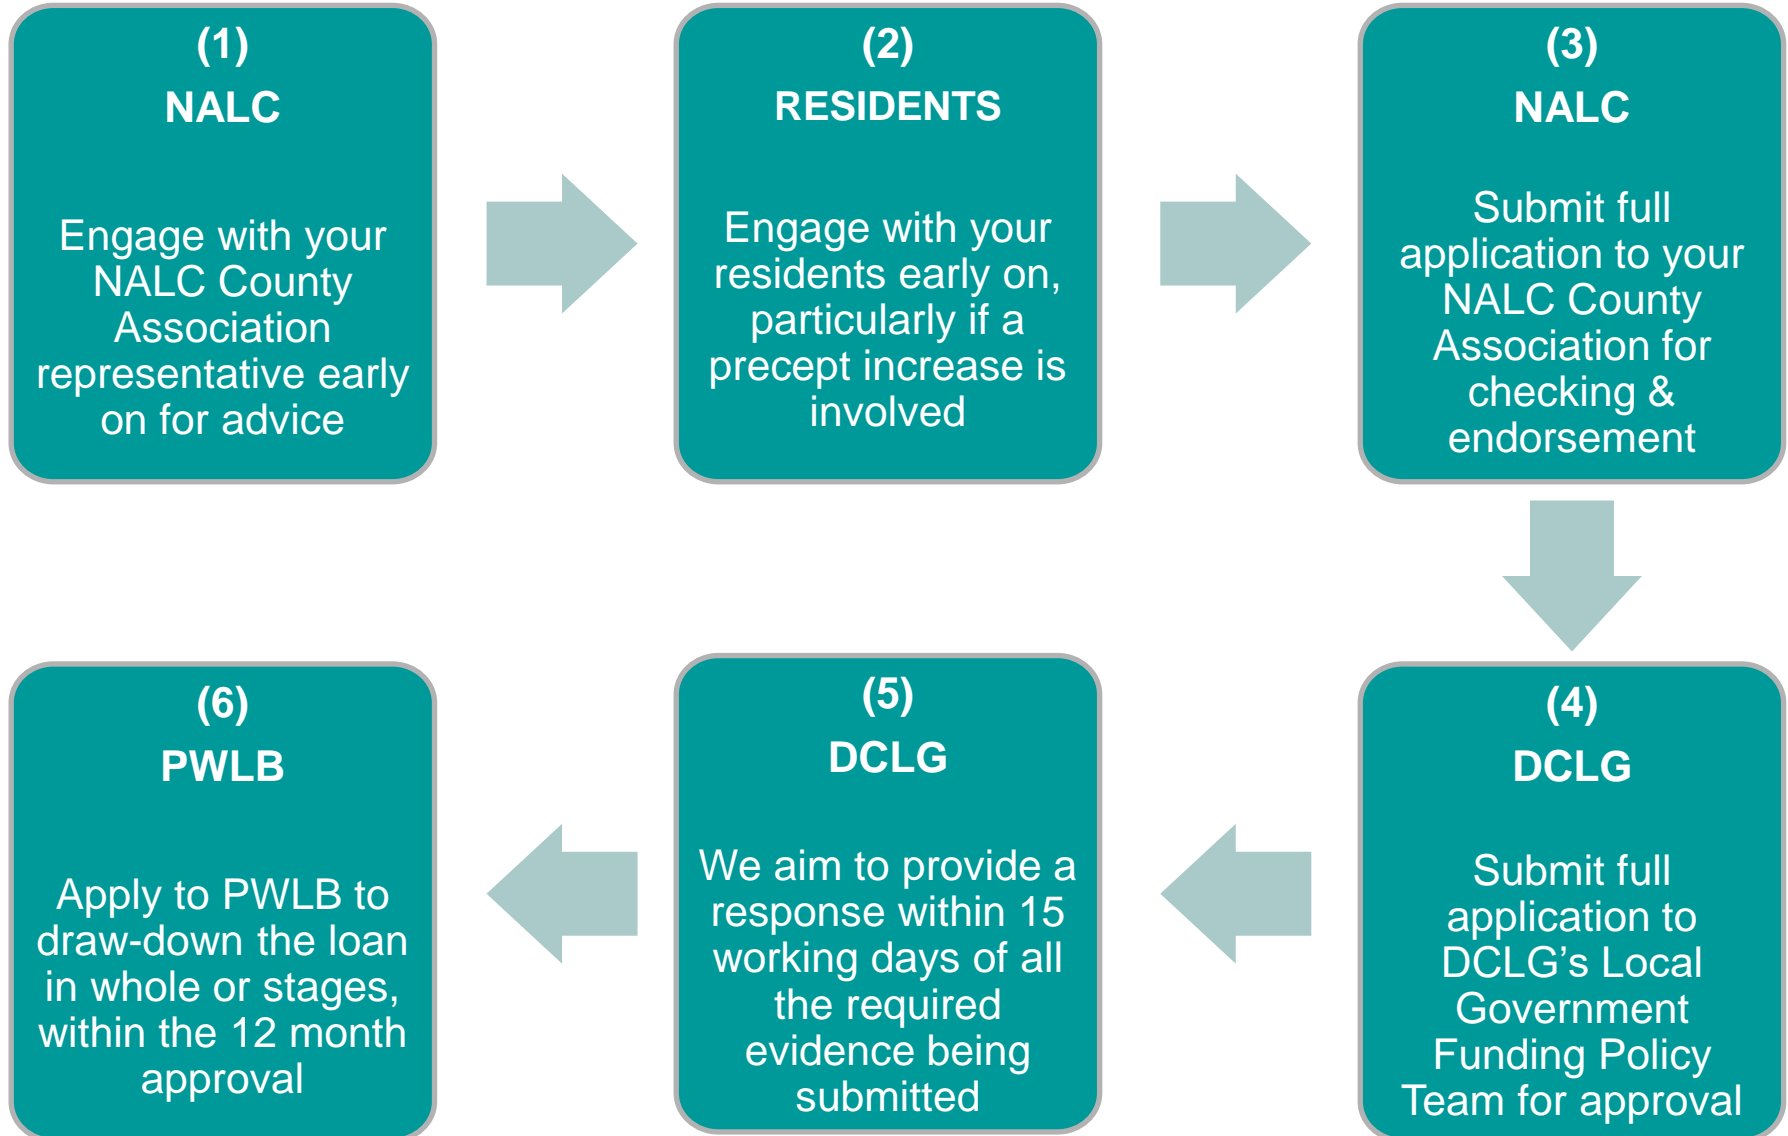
(1)
NALC

Engage with your NALC County Association representative early on for advice

(2)
RESIDENTS

Engage with your residents early on, particularly if a precept increase is involved

(3)
NALC

Submit full application to your NALC County Association for checking & endorsement

(4)
DCLG

Submit full application to DCLG's Local Government Funding Policy Team for approval

(5)
DCLG

We aim to provide a response within 15 working days of all the required evidence being submitted

(6)
PWLB

Apply to PWLB to draw-down the loan in whole or stages, within the 12 month approval